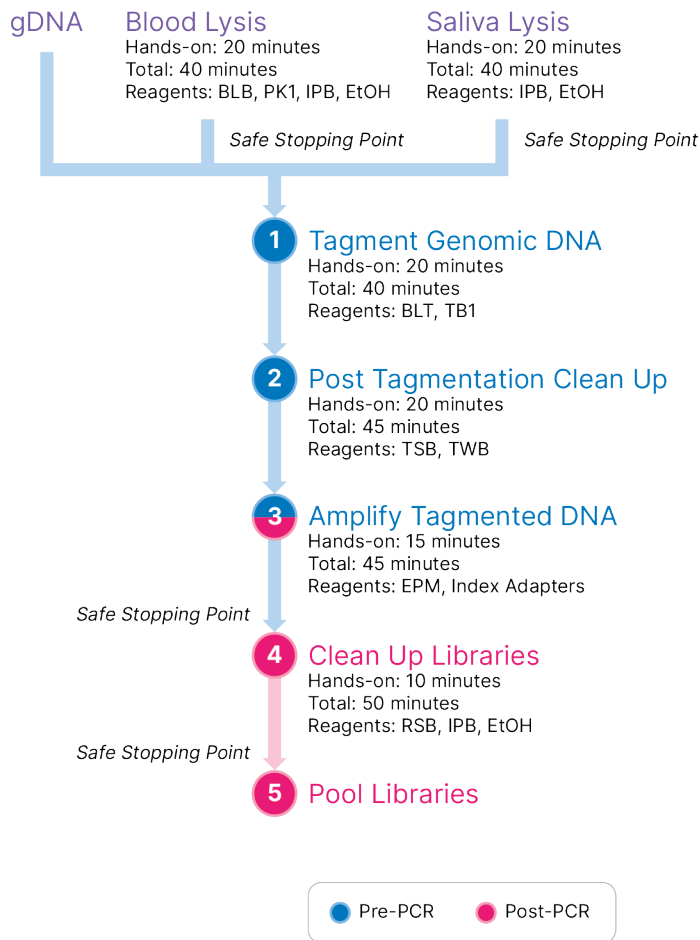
gDNA

Blood Lysis
Hands-on: 20 minutes
Total: 40 minutes
Reagents: BLB, PK1, IPB, EtOH

Saliva Lysis
Hands-on: 20 minutes
Total: 40 minutes
Reagents: IPB, EtOH

Safe Stopping Point

Safe Stopping Point

1 Tagment Genomic DNA
Hands-on: 20 minutes
Total: 40 minutes
Reagents: BLT, TB1

2 Post Tagmentation Clean Up
Hands-on: 20 minutes
Total: 45 minutes
Reagents: TSB, TWB

3 Amplify Tagmented DNA
Hands-on: 15 minutes
Total: 45 minutes
Reagents: EPM, Index Adapters

Safe Stopping Point

4 Clean Up Libraries
Hands-on: 10 minutes
Total: 50 minutes
Reagents: RSB, IPB, EtOH

Safe Stopping Point

5 Pool Libraries

Pre-PCR
Post-PCR